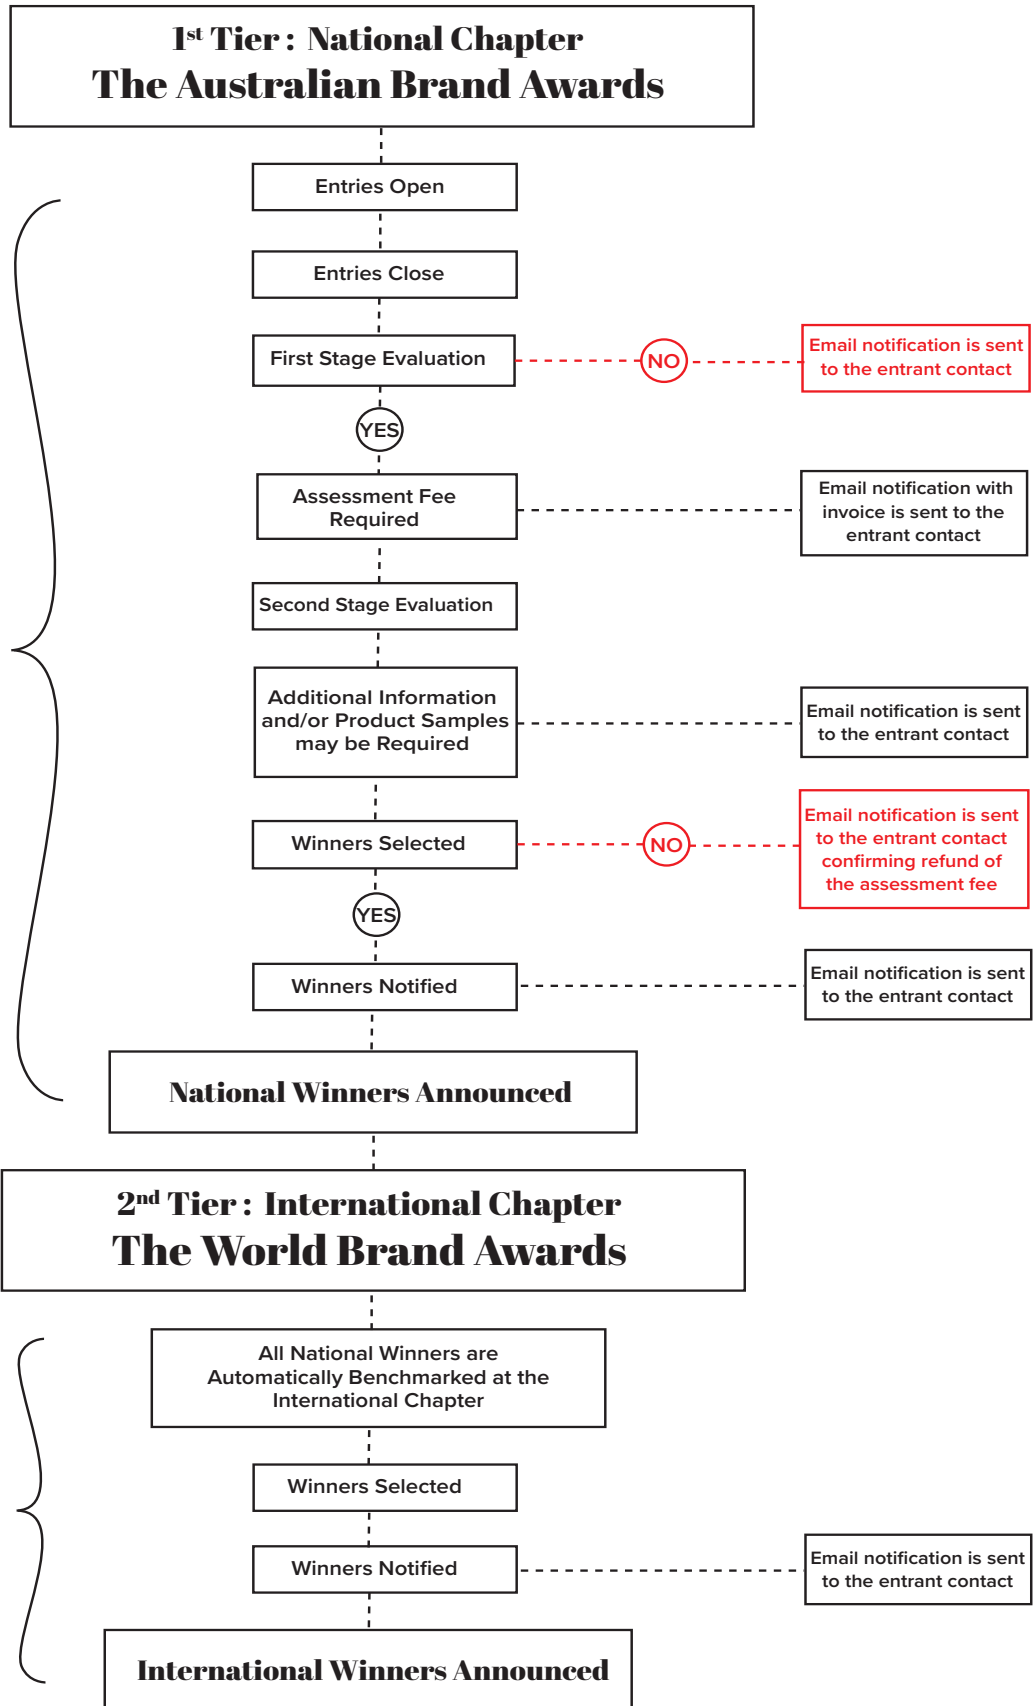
1st Tier : National Chapter
The Australian Brand Awards

Entries Open

Entries Close

First Stage Evaluation

NO

Email notification is sent to the entrant contact

YES

Assessment Fee Required

Email notification with invoice is sent to the entrant contact

Second Stage Evaluation

Additional Information and/or Product Samples may be Required

Email notification is sent to the entrant contact

Winners Selected

NO

Email notification is sent to the entrant contact confirming refund of the assessment fee

YES

Winners Notified

Email notification is sent to the entrant contact

National Winners Announced

2nd Tier : International Chapter
The World Brand Awards

All National Winners are Automatically Benchmarked at the International Chapter

Winners Selected

Winners Notified

Email notification is sent to the entrant contact

International Winners Announced